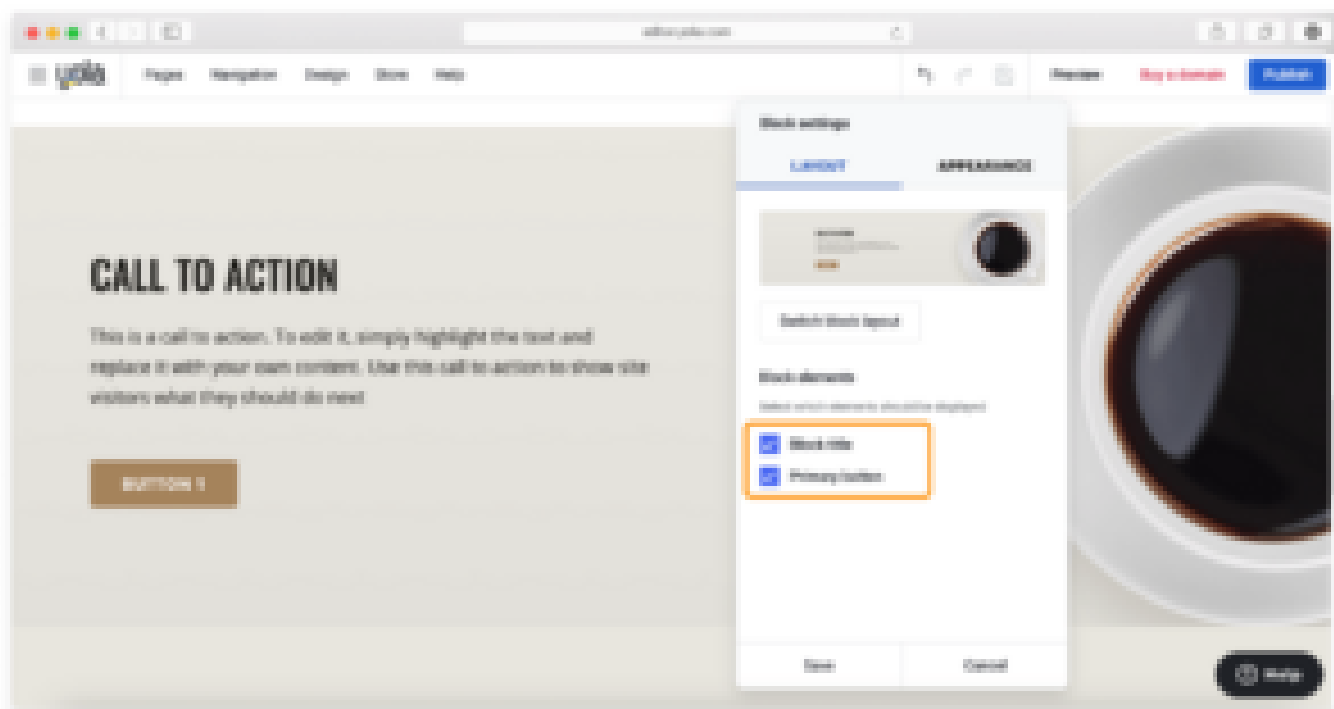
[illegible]

yola Pages Navigation Design Store Help

Preview Buy a domain Publish

Block settings

LAYOUT APPEARANCE

Switch block layout

Block elements

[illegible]

Block title

Primary button

CALL TO ACTION

This is a call to action. To edit it, simply highlight the text and replace it with your own content. Use this call to action to show site visitors what they should do next.

BUTTON 1

Save Cancel

Help